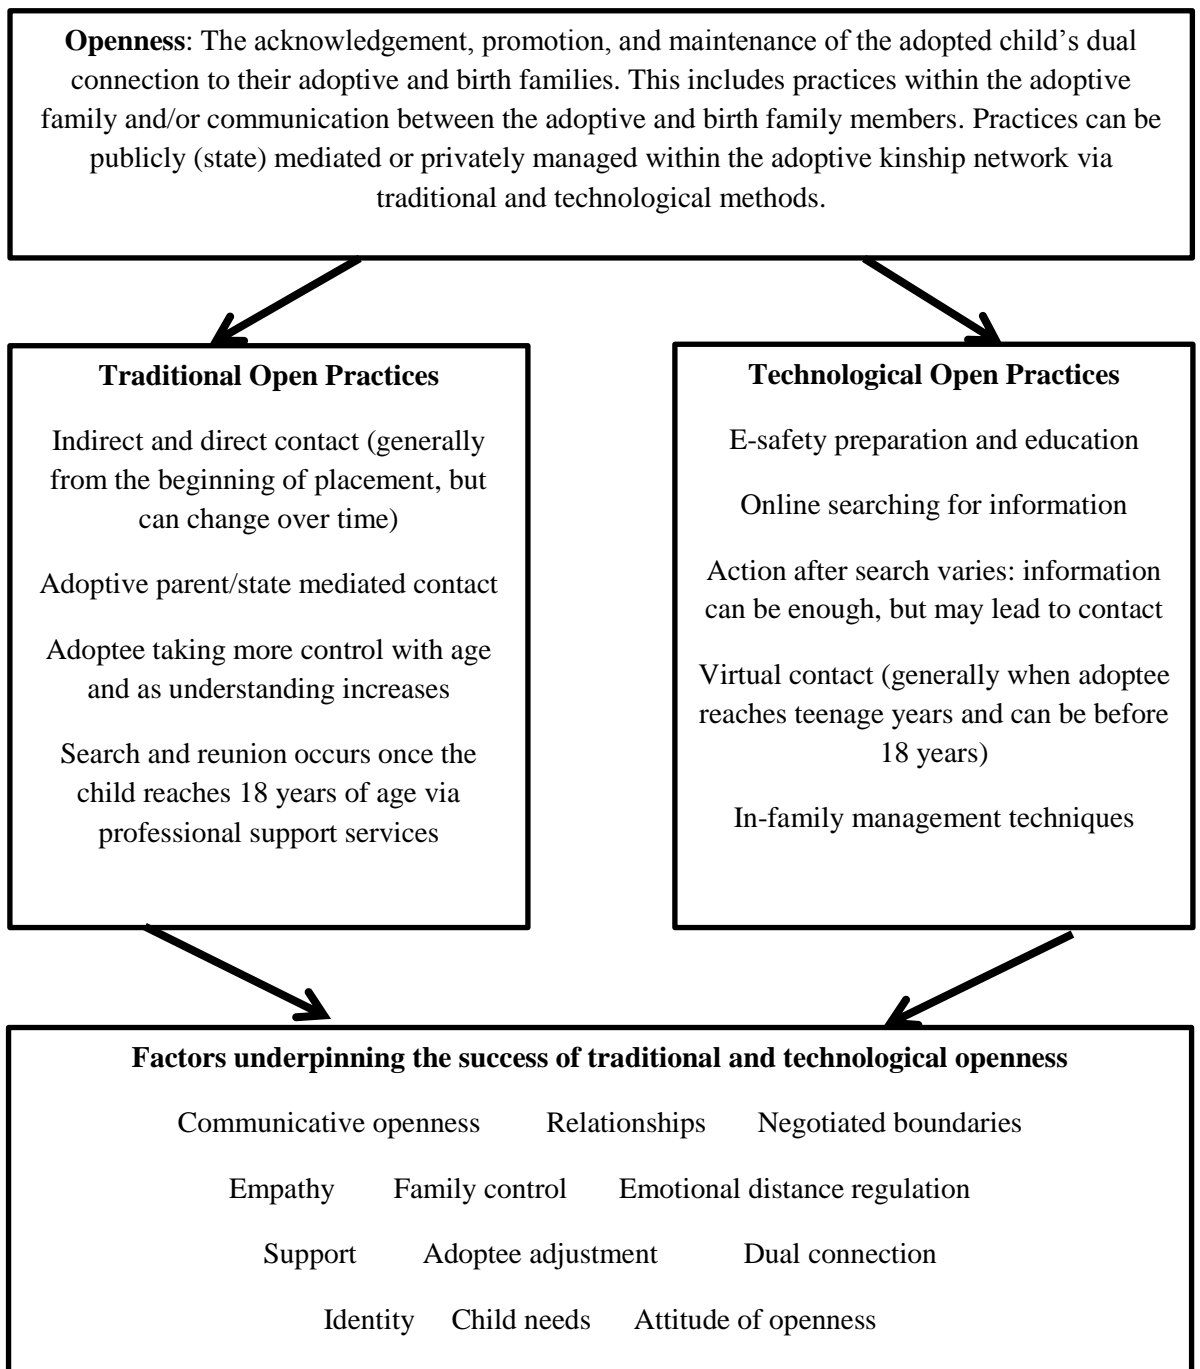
**Openness**: The acknowledgement, promotion, and maintenance of the adopted child's dual connection to their adoptive and birth families. This includes practices within the adoptive family and/or communication between the adoptive and birth family members. Practices can be publicly (state) mediated or privately managed within the adoptive kinship network via traditional and technological methods.

**Traditional Open Practices**

Indirect and direct contact (generally from the beginning of placement, but can change over time)

Adoptive parent/state mediated contact

Adoptee taking more control with age and as understanding increases

Search and reunion occurs once the child reaches 18 years of age via professional support services

**Technological Open Practices**

E-safety preparation and education

Online searching for information

Action after search varies: information can be enough, but may lead to contact

Virtual contact (generally when adoptee reaches teenage years and can be before 18 years)

In-family management techniques

**Factors underpinning the success of traditional and technological openness**

Communicative openness Relationships Negotiated boundaries

Empathy Family control Emotional distance regulation

Support Adoptee adjustment Dual connection

Identity Child needs Attitude of openness